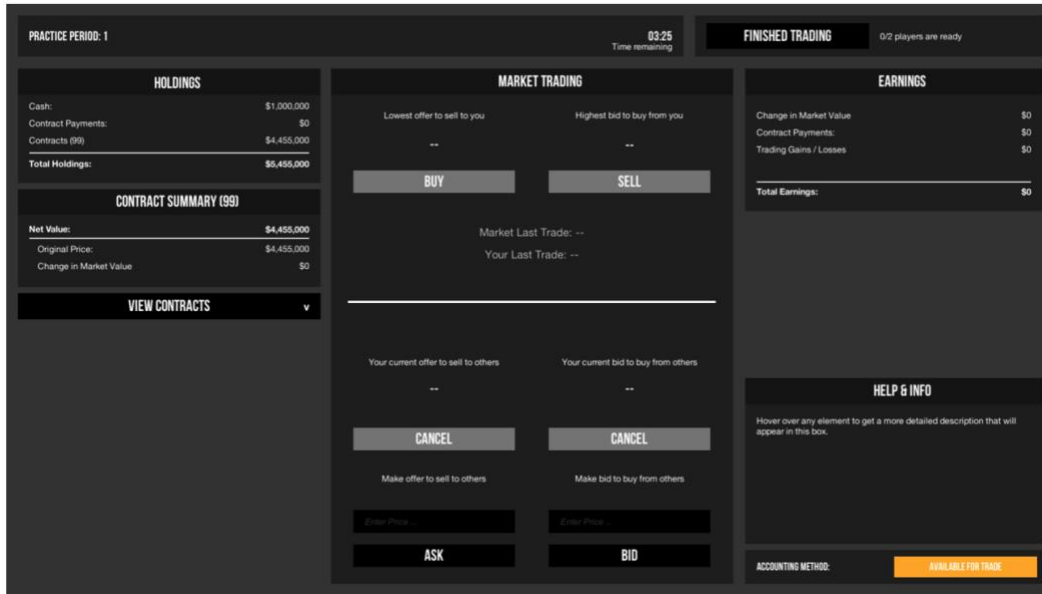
PRACTICE PERIOD: 1

03:25
Time remaining

FINISHED TRADING

0/2 players are ready

HOLDINGS

| | |
|---|---|
| Cash: | $1,000,000 |
| Contract Payments: | $0 |
| Contracts (99) | $4,455,000 |
| Total Holdings: | $5,455,000 |

CONTRACT SUMMARY (99)

| | |
|---|---|
| Net Value: | $4,455,000 |
| Original Price: | $4,455,000 |
| Change in Market Value | $0 |

VIEW CONTRACTS v

MARKET TRADING

Lowest offer to sell to you

--

Highest bid to buy from you

--

BUY

SELL

Market Last Trade: --

Your Last Trade: --

Your current offer to sell to others

--

Your current bid to buy from others

--

CANCEL

CANCEL

Make offer to sell to others

Make bid to buy from others

Enter Price...

Enter Price...

ASK

BID

EARNINGS

| | |
|---|---|
| Change in Market Value | $0 |
| Contract Payments: | $0 |
| Trading Gains / Losses | $0 |
| Total Earnings: | $0 |

HELP & INFO

Hover over any element to get a more detailed description that will appear in this box.

ACCOUNTING METHOD:

AVAILABLE FOR TRADE